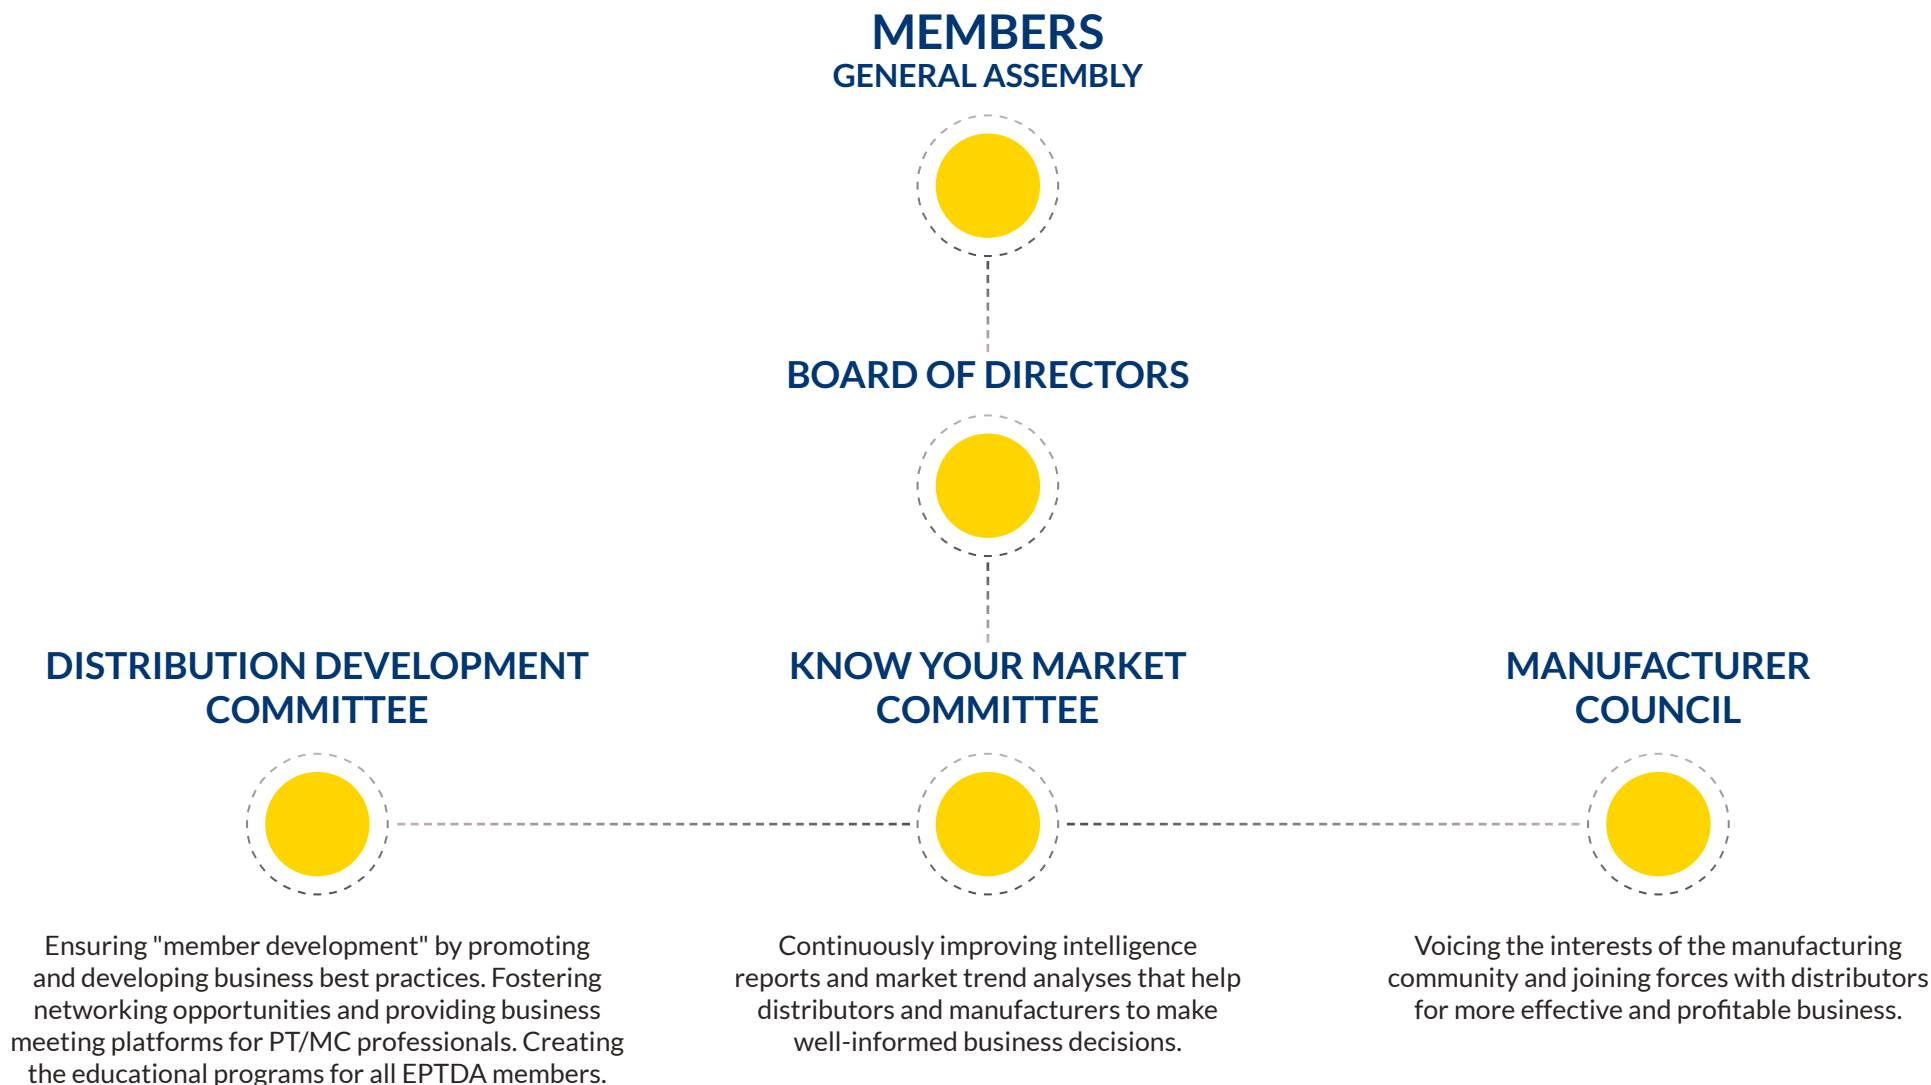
MEMBERS
GENERAL ASSEMBLY

BOARD OF DIRECTORS

DISTRIBUTION DEVELOPMENT COMMITTEE

KNOW YOUR MARKET COMMITTEE

MANUFACTURER COUNCIL

Ensuring "member development" by promoting and developing business best practices. Fostering networking opportunities and providing business meeting platforms for PT/MC professionals. Creating the educational programs for all EPTDA members.

Continuously improving intelligence reports and market trend analyses that help distributors and manufacturers to make well-informed business decisions.

Voicing the interests of the manufacturing community and joining forces with distributors for more effective and profitable business.